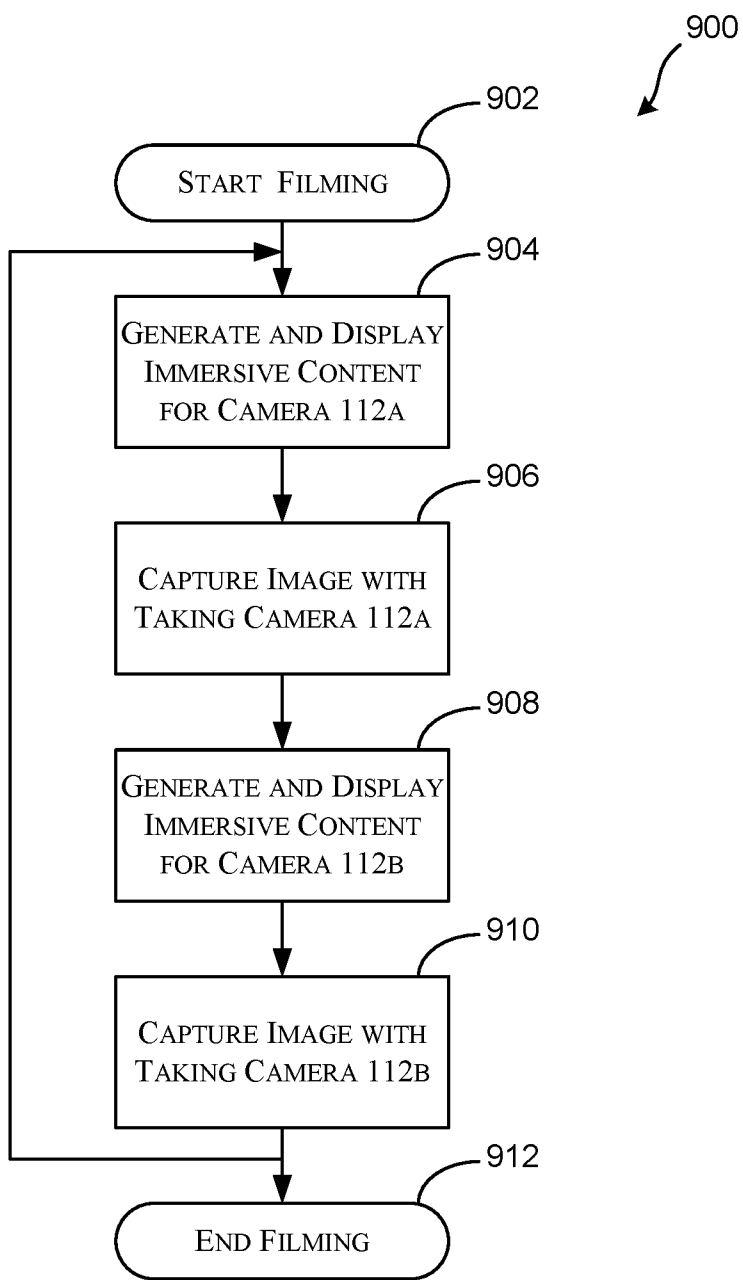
900

902

Start Filming

904

Generate and Display Immersive Content for Camera 112a

906

Capture Image with Taking Camera 112a

908

Generate and Display Immersive Content for Camera 112b

910

Capture Image with Taking Camera 112b

912

End Filming